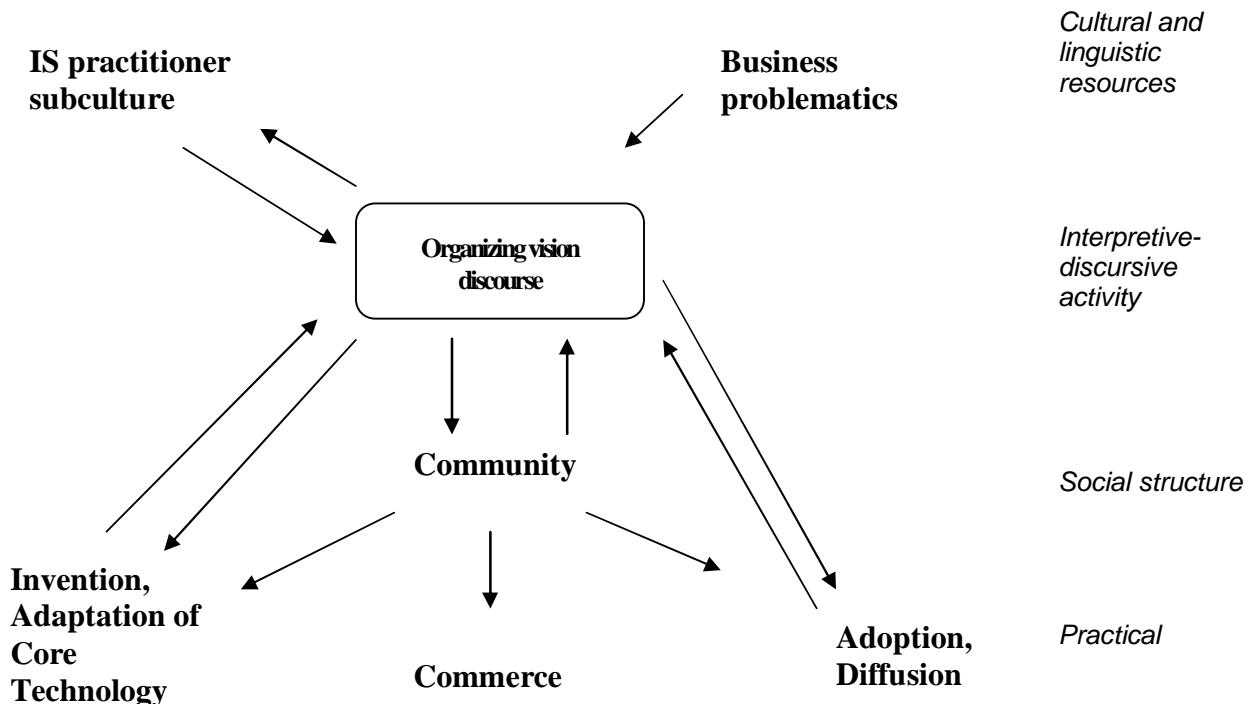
IS practitioner subculture

Business problematics

Cultural and linguistic resources

Organizing vision discourse

Interpretive-discursive activity

Community

Social structure

Invention, Adaptation of Core Technology

Commerce

Adoption, Diffusion

Practical